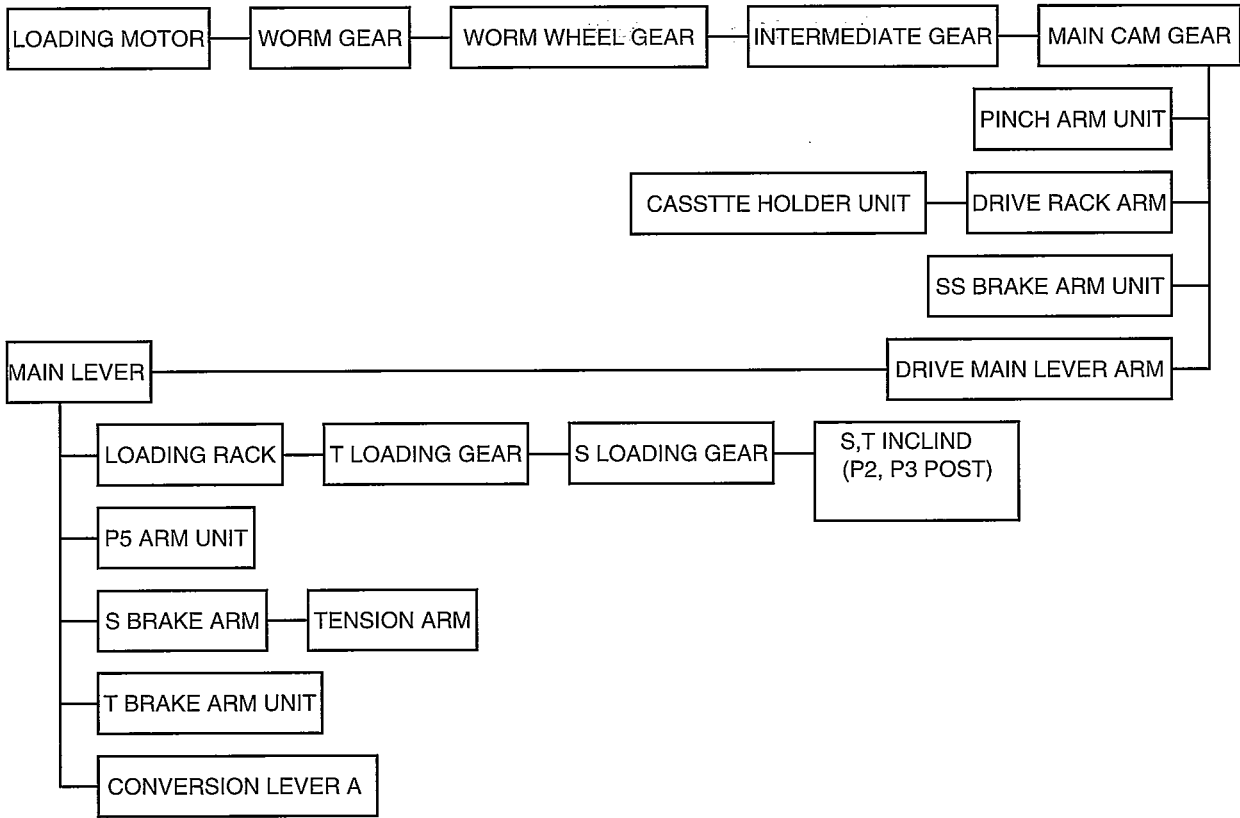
LOADING MOTOR
WORM GEAR
WORM WHEEL GEAR
INTERMEDIATE GEAR
MAIN CAM GEAR
PINCH ARM UNIT
CASSTTE HOLDER UNIT
DRIVE RACK ARM
SS BRAKE ARM UNIT
MAIN LEVER
DRIVE MAIN LEVER ARM
LOADING RACK
T LOADING GEAR
S LOADING GEAR
S,T INCLIND (P2, P3 POST)
P5 ARM UNIT
S BRAKE ARM
TENSION ARM
T BRAKE ARM UNIT
CONVERSION LEVER A